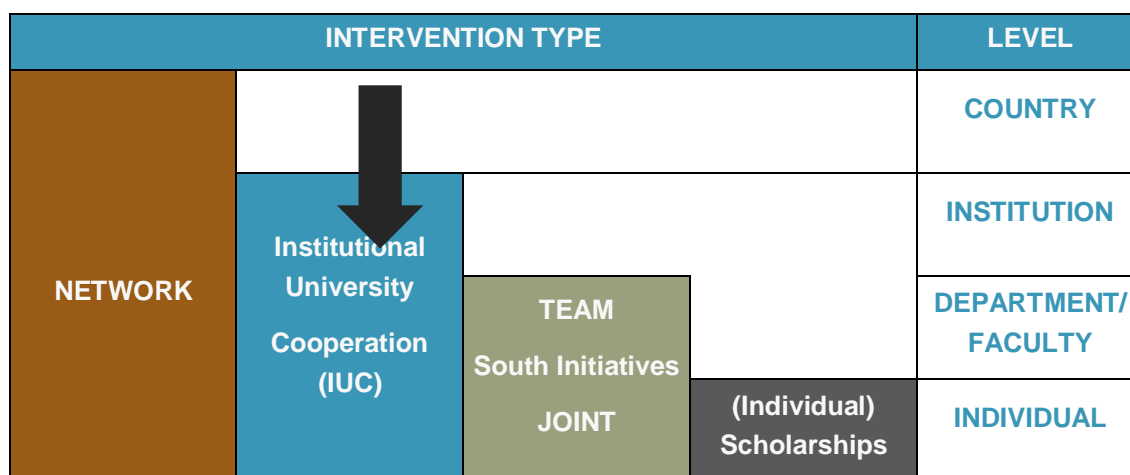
| INTERVENTION TYPE | LEVEL |
|---|---|
| | COUNTRY |
| | INSTITUTION |
| | DEPARTMENT/ FACULTY |
| | INDIVIDUAL |

NETWORK

Institutional University Cooperation (IUC)

TEAM
South Initiatives
JOINT

(Individual) Scholarships